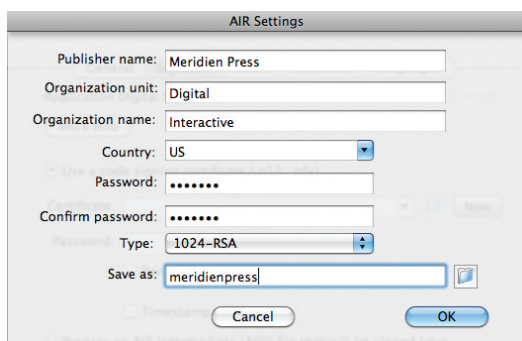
AIR Settings

Publisher name: Meridien Press

Organization unit: Digital

Organization name: Interactive

Country: US

Password: •••••••

Confirm password: •••••••

Type: 1024-RSA

Save as: meridienpress

Cancel

OK